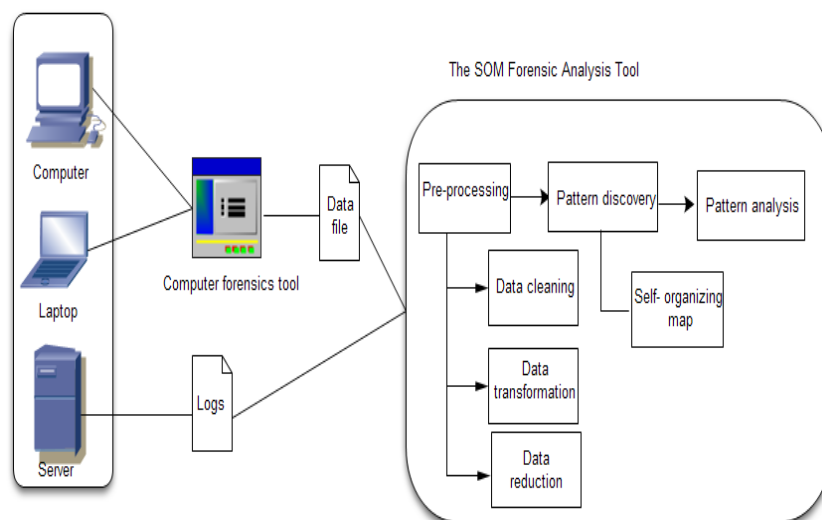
Computer

Laptop

Server

Computer forensics tool

Data file

Logs

The SOM Forensic Analysis Tool

Pre-processing

Pattern discovery

Pattern analysis

Data cleaning

Self- organizing map

Data transformation

Data reduction